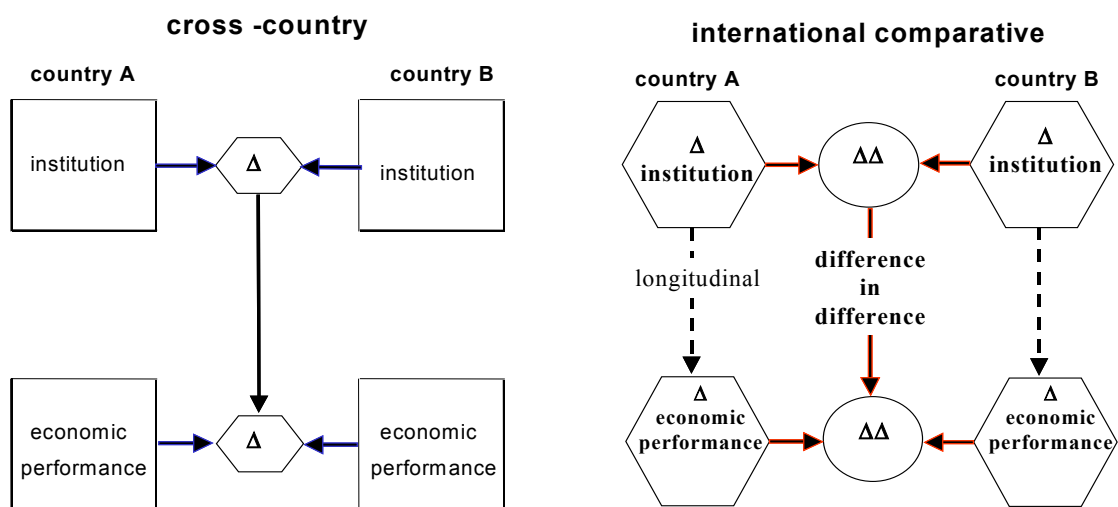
cross -country

country A

country B

institution

$\Delta$

institution

economic performance

$\Delta$

economic performance

international comparative

country A

country B

$\Delta$ institution

$\Delta\Delta$

$\Delta$ institution

longitudinal

difference in difference

$\Delta$ economic performance

$\Delta\Delta$

$\Delta$ economic performance